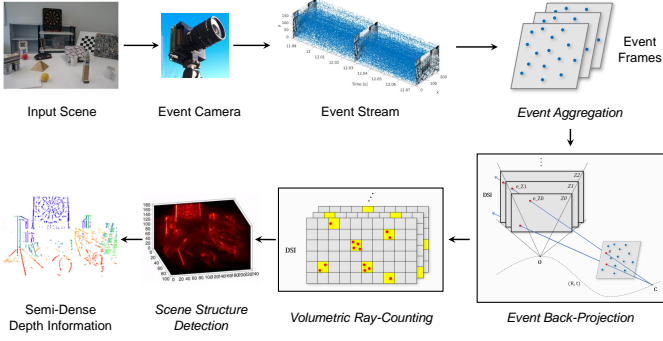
Input Scene

Event Camera

Event Stream

Time (s)

Event Frames

Event Aggregation

Event Back-Projection

DSI

Z2

Z1

Z0

O

C

(R, t)

Volumetric Ray-Counting

DSI

Scene Structure Detection

Semi-Dense Depth Information